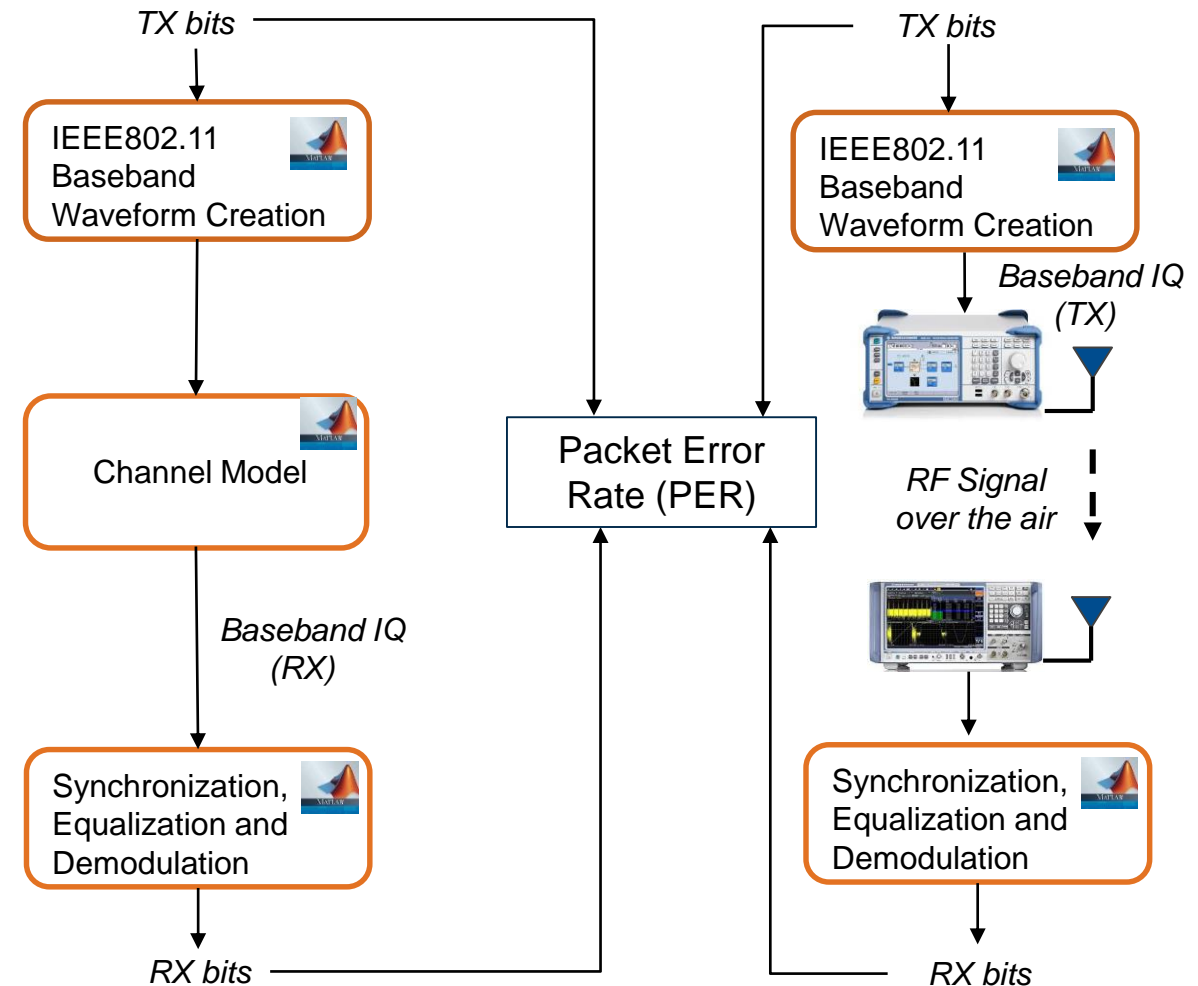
TX bits

IEEE802.11 Baseband Waveform Creation

Channel Model

Baseband IQ (RX)

Synchronization, Equalization and Demodulation

RX bits

Packet Error Rate (PER)

TX bits

IEEE802.11 Baseband Waveform Creation

Baseband IQ (TX)

RF Signal over the air

Synchronization, Equalization and Demodulation

RX bits